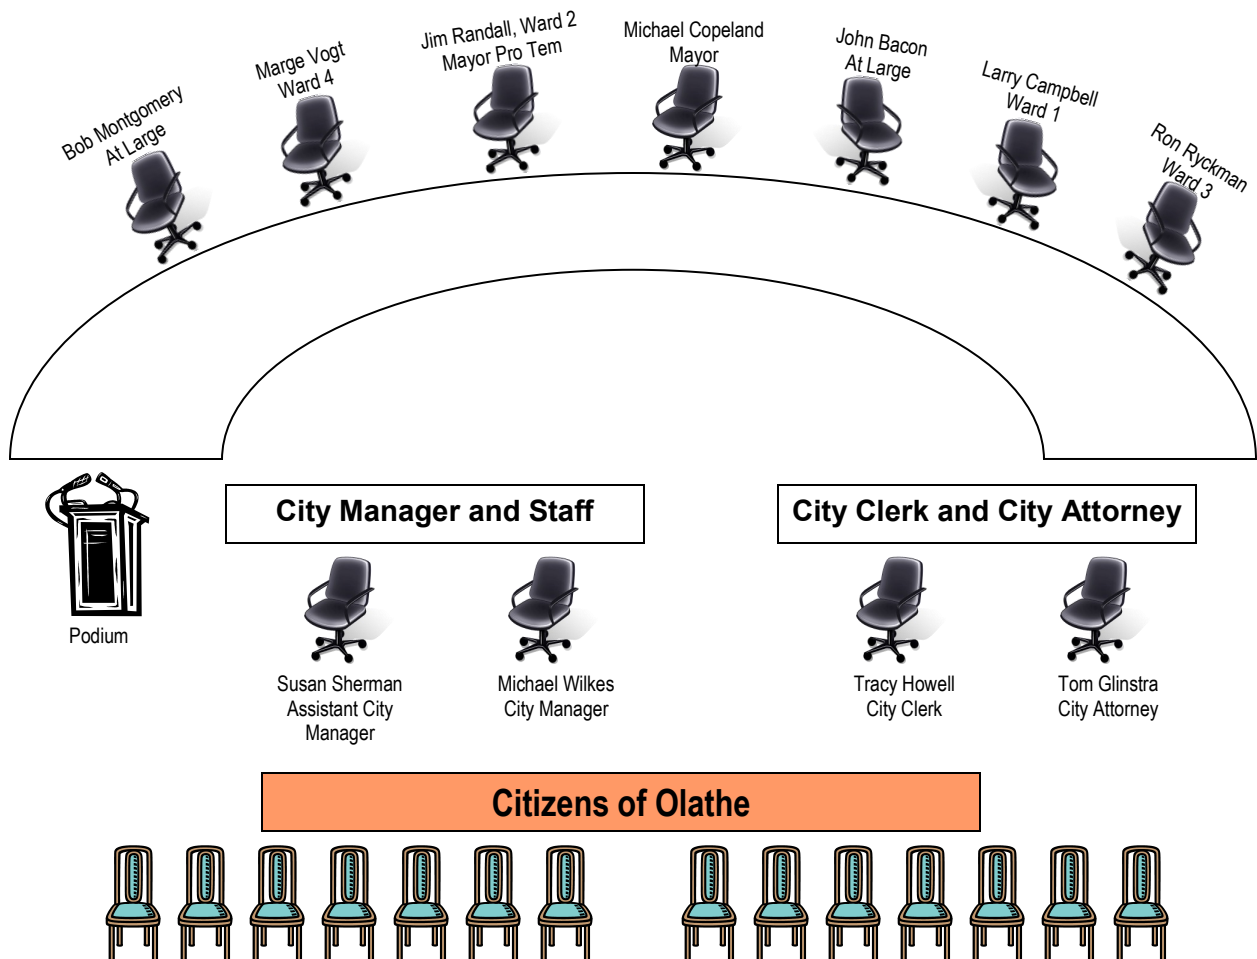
Bob Montgomery
At Large

Marge Vogt
Ward 4

Jim Randall, Ward 2
Mayor Pro Tem

Michael Copeland
Mayor

John Bacon
At Large

Larry Campbell
Ward 1

Ron Ryckman
Ward 3

Podium

City Manager and Staff

City Clerk and City Attorney

Susan Sherman
Assistant City
Manager

Michael Wilkes
City Manager

Tracy Howell
City Clerk

Tom Glinstra
City Attorney

Citizens of Olathe